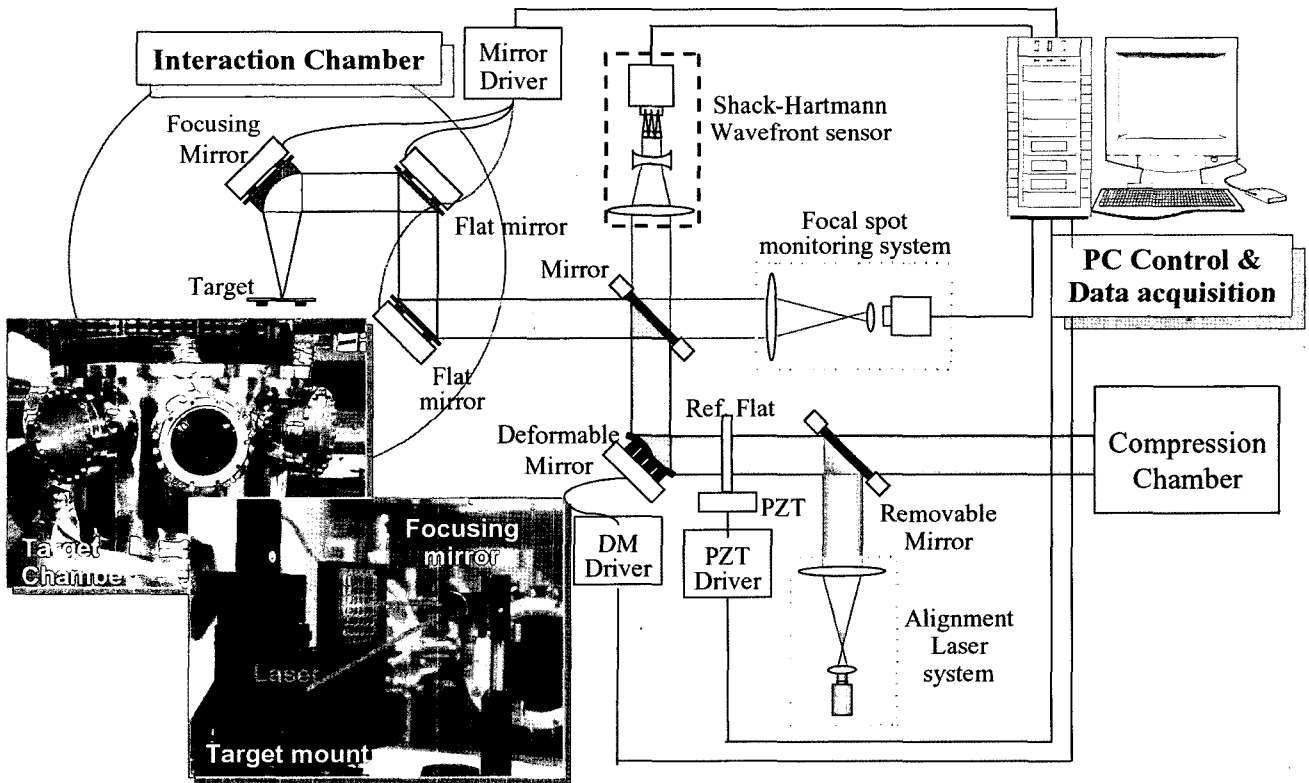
Interaction Chamber

Mirror Driver

Shack-Hartmann Wavefront sensor

Focusing Mirror

Flat mirror

Focal spot monitoring system

PC Control & Data acquisition

Mirror

Target

Flat mirror

Ref. Flat

Deformable Mirror

Compression Chamber

PZT

Removable Mirror

DM Driver

PZT Driver

Alignment Laser system

Target Chamber

Focusing mirror

Laser

Target mount